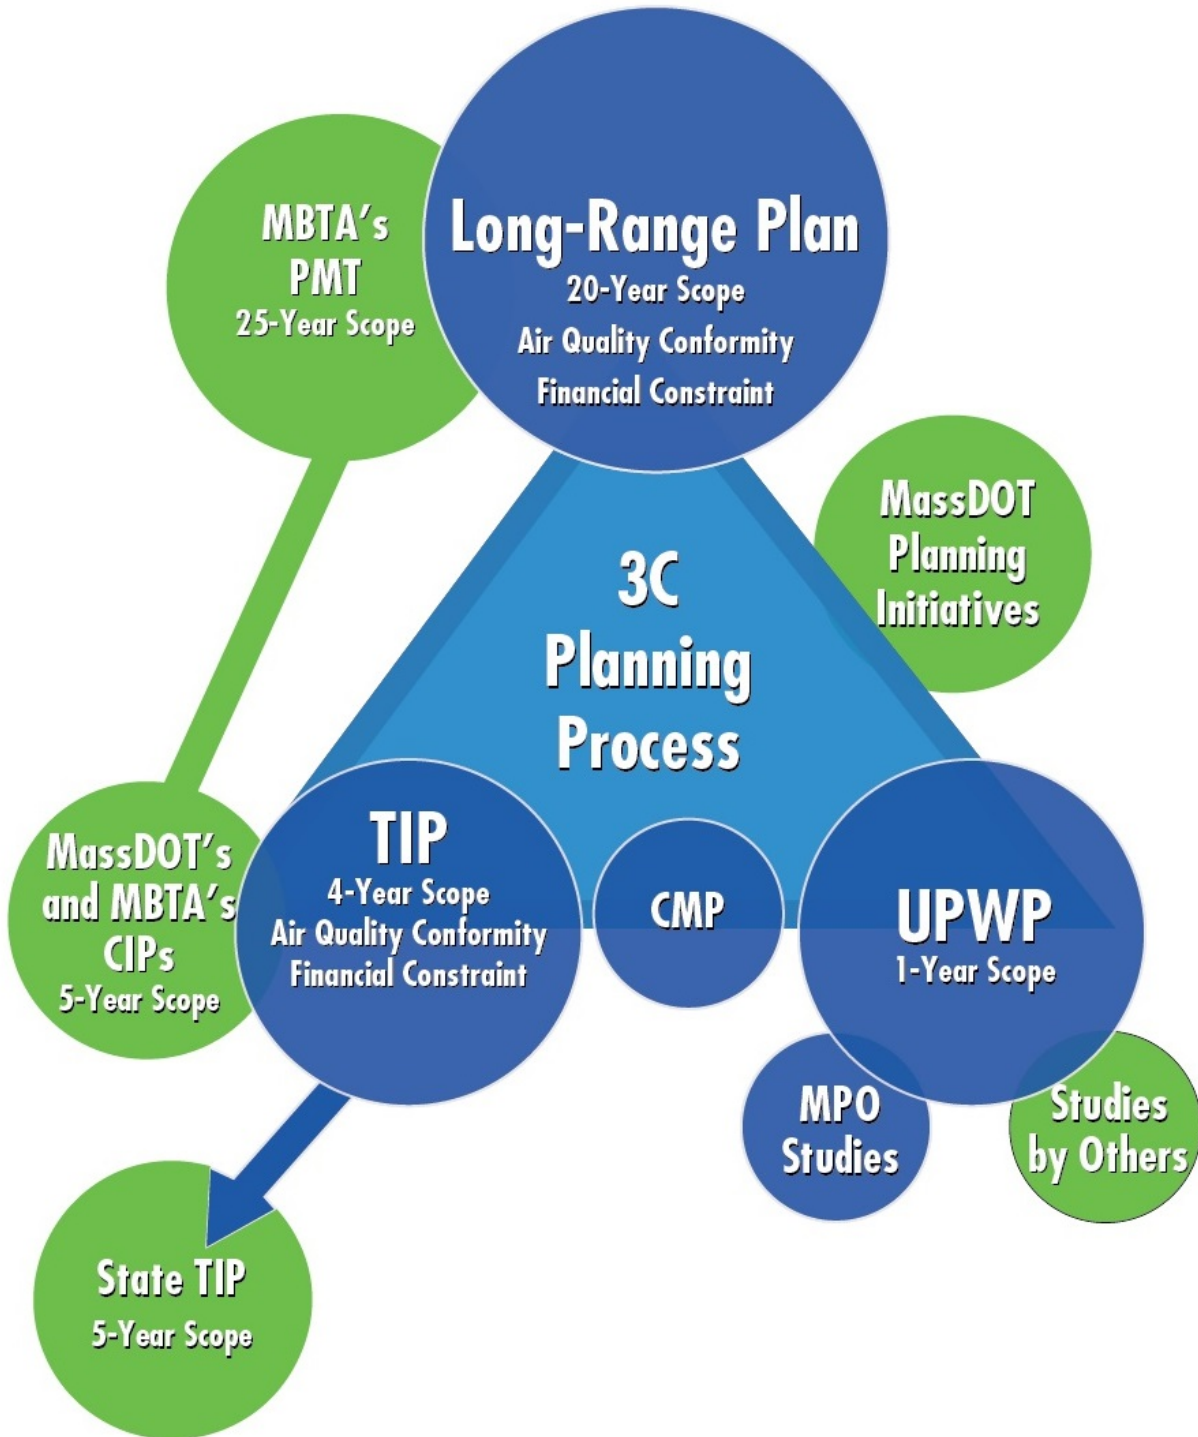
MBTA's PMT
25-Year Scope

Long-Range Plan
20-Year Scope
Air Quality Conformity
Financial Constraint

MassDOT Planning Initiatives

3C Planning Process

MassDOT's and MBTA's CIPs
5-Year Scope

TIP
4-Year Scope
Air Quality Conformity
Financial Constraint

CMP

UPWP
1-Year Scope

MPO Studies

Studies by Others

State TIP
5-Year Scope